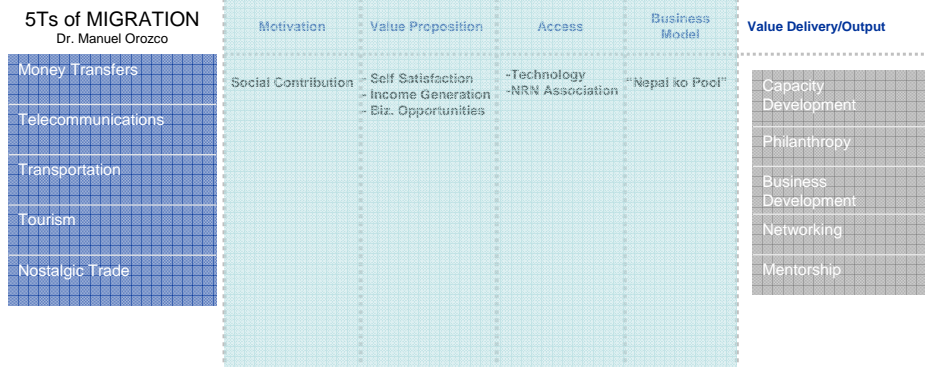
5Ts of MIGRATION
Dr. Manuel Orozco

Money Transfers
Telecommunications
Transportation
Tourism
Nostalgic Trade

| Motivation | Value Proposition | Access | Business Model |
|---|---|---|---|
| Social Contribution | - Self Satisfaction<br>- Income Generation<br>- Biz. Opportunities | -Technology<br>-NRN Association | "Nepal ko Pool" |

Value Delivery/Output

Capacity Development
Philanthropy
Business Development
Networking
Mentorship